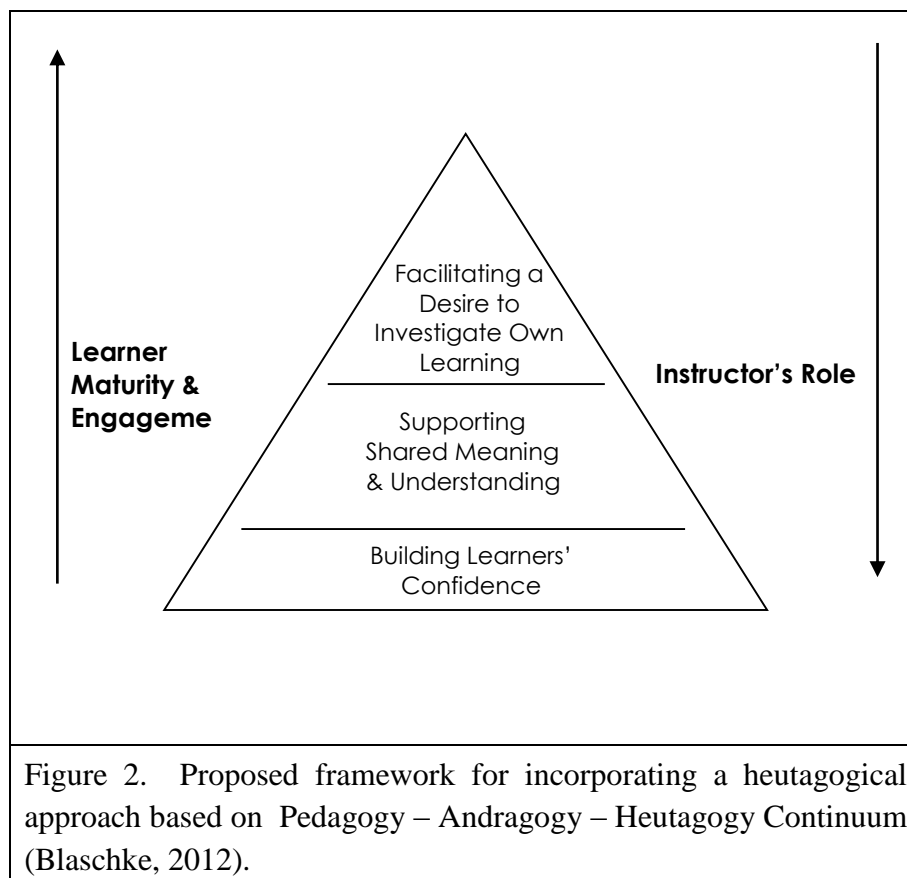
Learner Maturity & Engageme

Facilitating a Desire to Investigate Own Learning

Supporting Shared Meaning & Understanding

Building Learners' Confidence

Instructor's Role

Figure 2. Proposed framework for incorporating a heutagogical approach based on Pedagogy – Andragogy – Heutagogy Continuum (Blaschke, 2012).